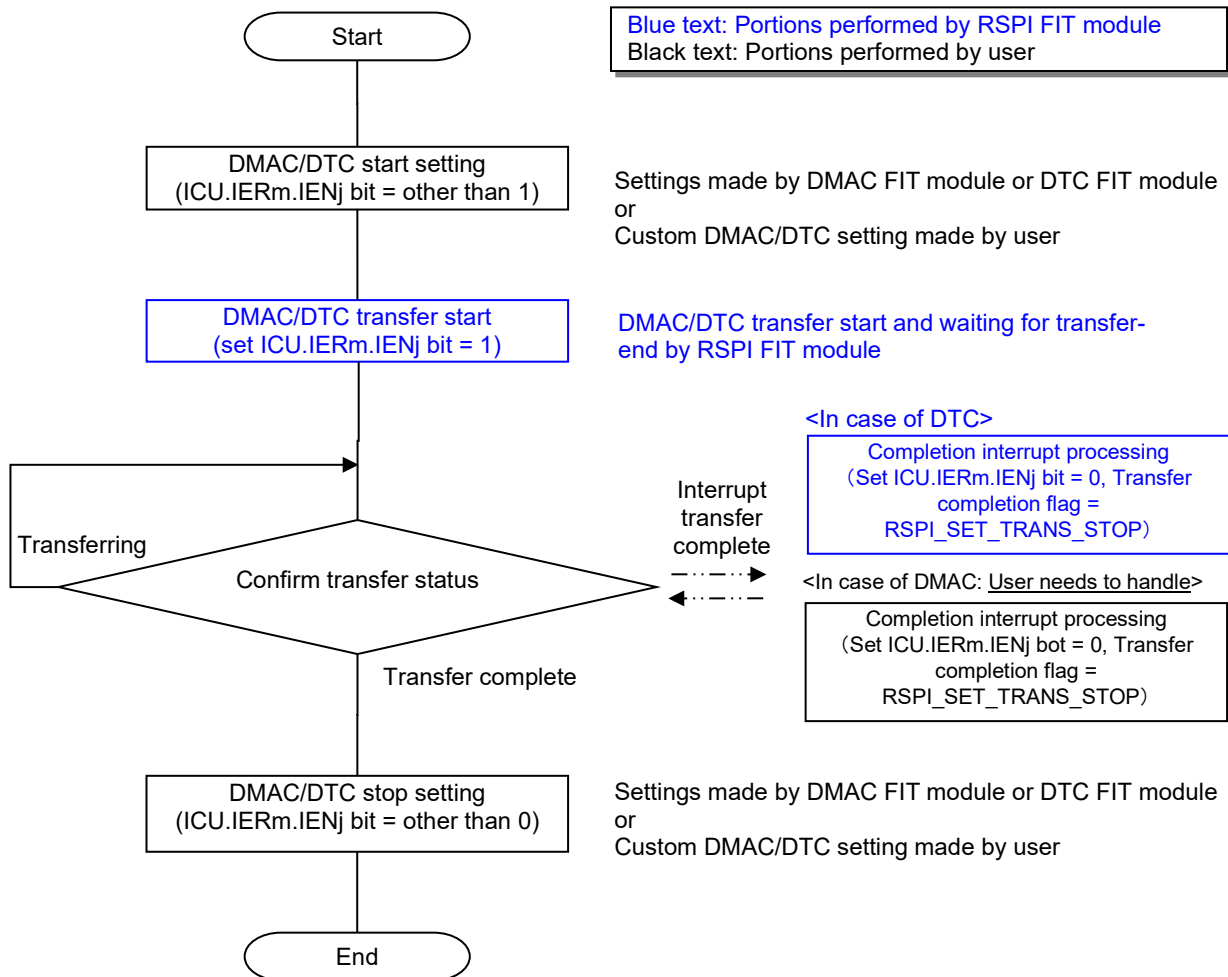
Start

Blue text: Portions performed by RSPI FIT module
Black text: Portions performed by user

DMAC/DTC start setting
(ICU.IERm.IENj bit = other than 1)

Settings made by DMAC FIT module or DTC FIT module
or
Custom DMAC/DTC setting made by user

DMAC/DTC transfer start
(set ICU.IERm.IENj bit = 1)

DMAC/DTC transfer start and waiting for transfer-end by RSPI FIT module

<In case of DTC>

Completion interrupt processing
(Set ICU.IERm.IENj bit = 0, Transfer completion flag = RSPI_SET_TRANS_STOP)

Interrupt transfer complete

Transferring

Confirm transfer status

<In case of DMAC: User needs to handle>

Completion interrupt processing
(Set ICU.IERm.IENj bot = 0, Transfer completion flag = RSPI_SET_TRANS_STOP)

Transfer complete

DMAC/DTC stop setting
(ICU.IERm.IENj bit = other than 0)

Settings made by DMAC FIT module or DTC FIT module
or
Custom DMAC/DTC setting made by user

End